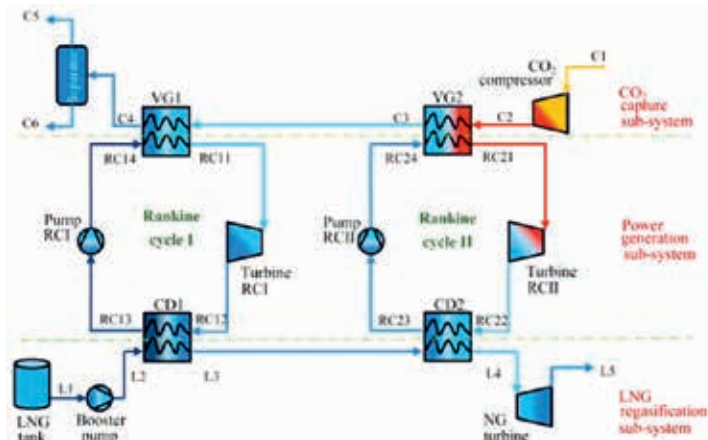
C5

Separator

C6

C4

VG1

RC14

RC11

Pump RCI

Rankine cycle I

Turbine RCI

RC13

CD1

RC12

LNG tank

L1

Booster pump

L2

L3

CO$_2$ compressor

C1

VG2

C3

C2

RC24

RC21

Pump RCII

Rankine cycle II

Turbine RCII

RC23

CD2

RC22

L4

L5

NG turbine

CO$_2$ capture sub-system

Power generation sub-system

LNG regasification sub-system